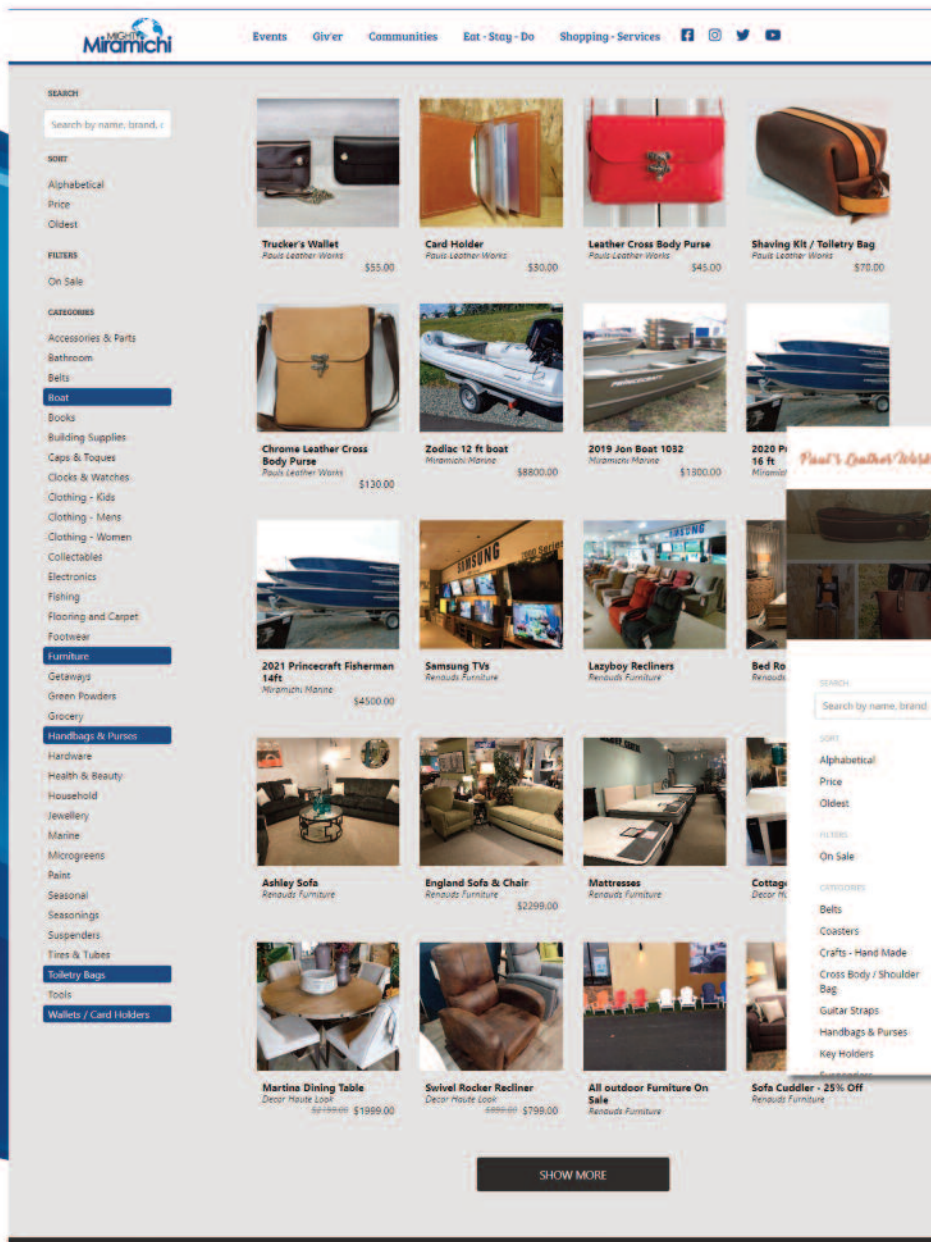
MIGHTY Miramichi

Events Giv'er Communities Eat - Stay - Do Shopping - Services

SEARCH

Search by name, brand, c

SORT

Alphabetical
Price
Oldest

FILTERS

On Sale

CATEGORIES

Accessories & Parts
Bathroom
Belts
Boat
Books
Building Supplies
Caps & Toques
Clocks & Watches
Clothing - Kids
Clothing - Mens
Clothing - Women
Collectables
Electronics
Fishing
Flooring and Carpet
Footwear
Furniture
Getaways
Green Powders
Grocery
Handbags & Purses
Hardware
Health & Beauty
Household
Jewellery
Marine
Microgreens
Paint
Seasonal
Seasonings
Suspenders
Tires & Tubes
Toiletry Bags
Tools
Wallets / Card Holders

Trucker's Wallet
Pauls Leather Works
$55.00

Card Holder
Pauls Leather Works
$30.00

Leather Cross Body Purse
Pauls Leather Works
$45.00

Shaving Kit / Toiletry Bag
Pauls Leather Works
$70.00

Chrome Leather Cross Body Purse
Pauls Leather Works
$130.00

Zodiac 12 ft boat
Miramichi Marine
$8800.00

2019 Jon Boat 1032
Miramichi Marine
$1300.00

2020 P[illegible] 16 ft
Miramic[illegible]

2021 Princecraft Fisherman 14ft
Miramichi Marine
$4500.00

Samsung TVs
Renauds Furniture

Lazyboy Recliners
Renauds Furniture

Bed Ro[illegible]
Renaud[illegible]

Ashley Sofa
Renauds Furniture

England Sofa & Chair
Renauds Furniture
$2299.00

Mattresses
Renauds Furniture

Cottag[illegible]
Decor H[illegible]

Martina Dining Table
Decor Haute Look
$2199.00 $1999.00

Swivel Rocker Recliner
Decor Haute Look
$899.00 $799.00

All outdoor Furniture On Sale
Renauds Furniture

Sofa Cuddler - 25% Off
Renauds Furniture

SHOW MORE

Paul's Leather Work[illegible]

SEARCH

Search by name, brand

SORT

Alphabetical
Price
Oldest

FILTERS

On Sale

CATEGORIES

Belts
Coasters
Crafts - Hand Made
Cross Body / Shoulder Bag
Guitar Straps
Handbags & Purses
Key Holders
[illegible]